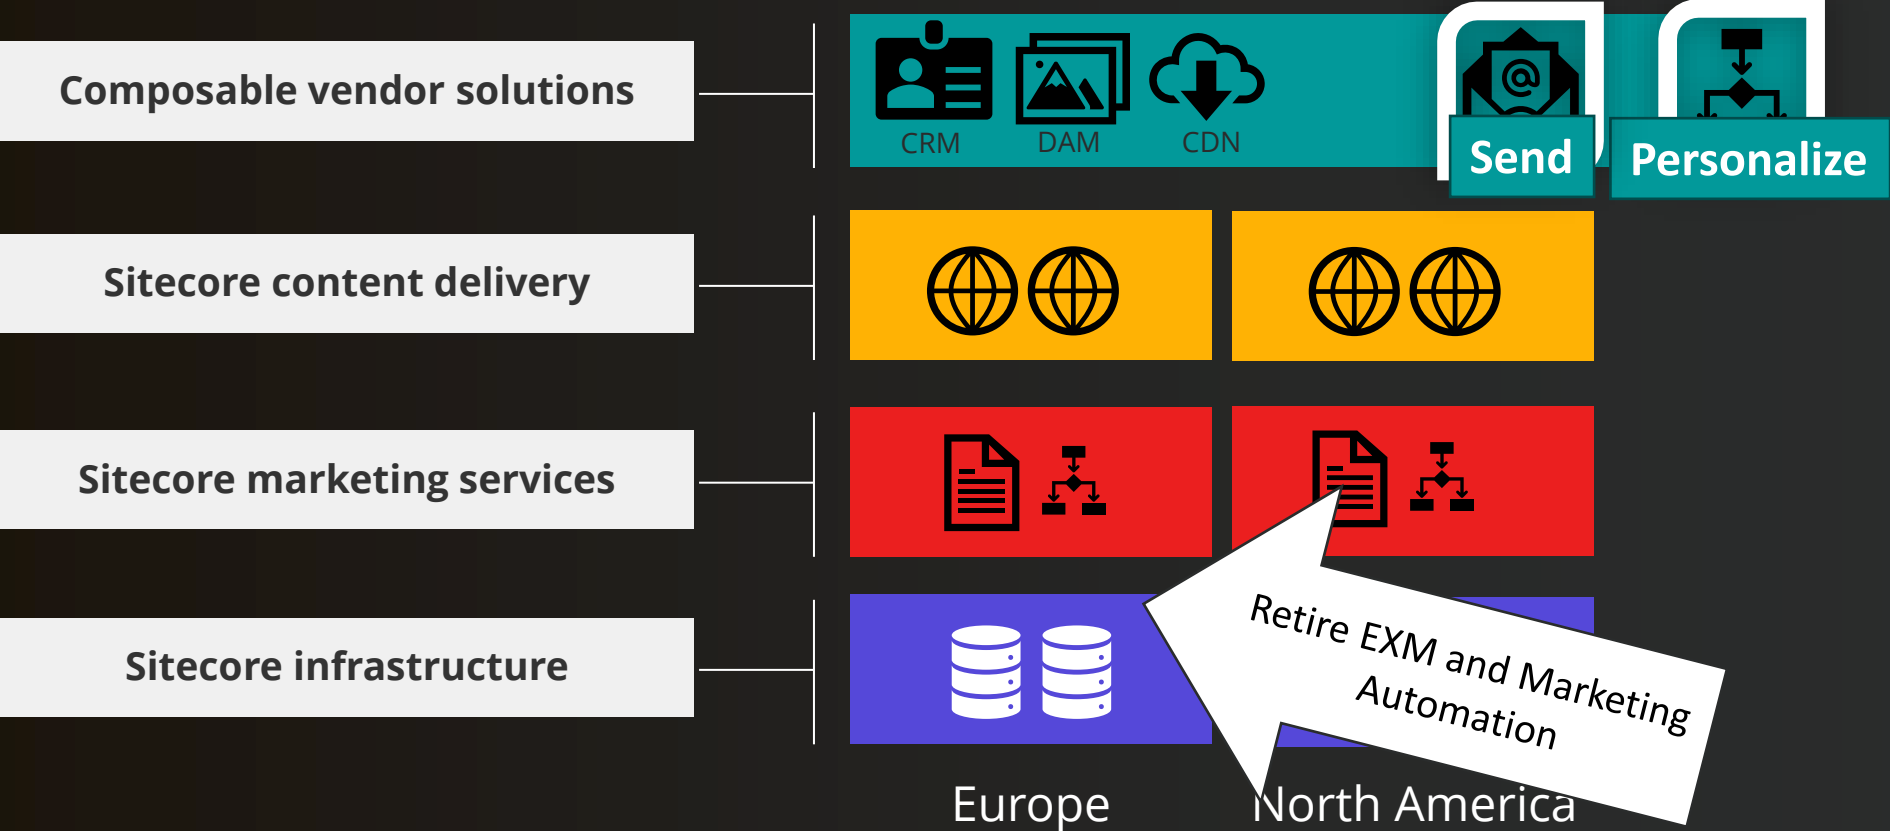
Composable vendor solutions

Sitecore content delivery

Sitecore marketing services

Sitecore infrastructure

CRM

DAM

CDN

Send

Personalize

Retire EXM and Marketing Automation

Europe

North America